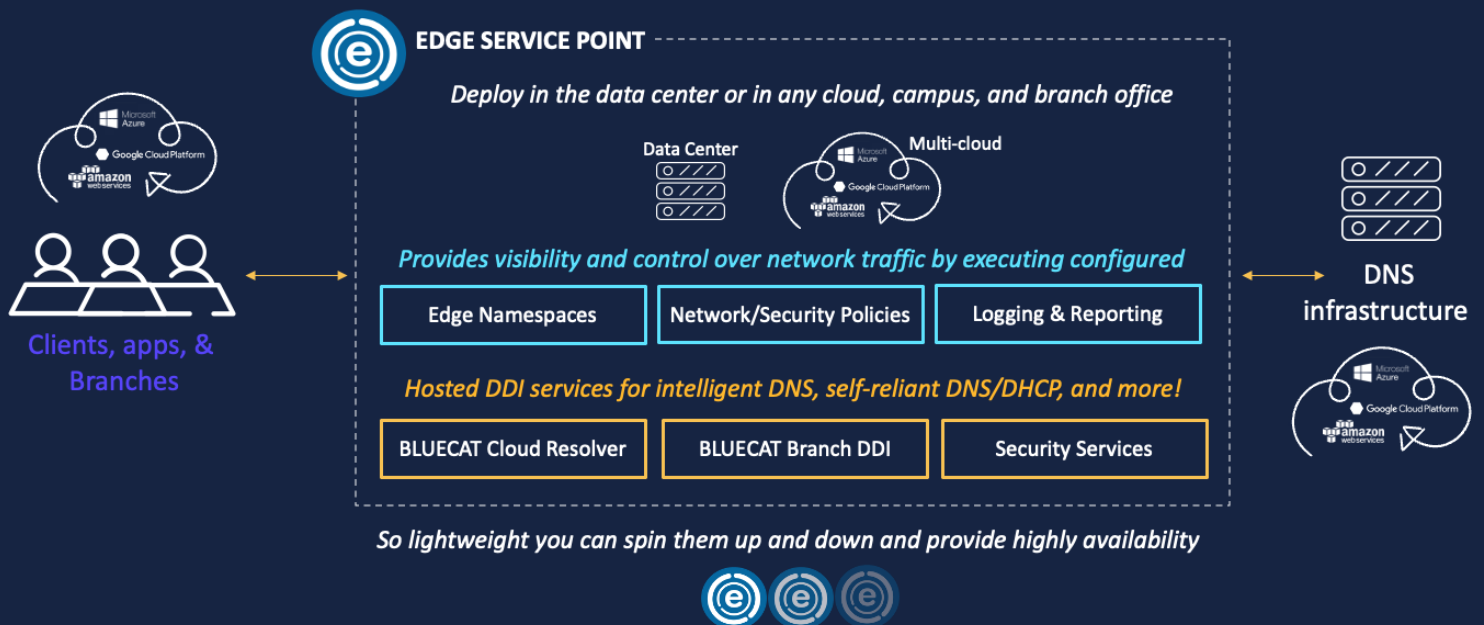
EDGE SERVICE POINT

Deploy in the data center or in any cloud, campus, and branch office

Microsoft Azure
Google Cloud Platform
amazon webservices

Clients, apps, & Branches

Data Center

Multi-cloud

Microsoft Azure
Google Cloud Platform
amazon webservices

DNS infrastructure

Microsoft Azure
Google Cloud Platform
amazon webservices

Provides visibility and control over network traffic by executing configured

Edge Namespaces

Network/Security Policies

Logging & Reporting

Hosted DDI services for intelligent DNS, self-reliant DNS/DHCP, and more!

BLUECAT Cloud Resolver

BLUECAT Branch DDI

Security Services

So lightweight you can spin them up and down and provide highly availability